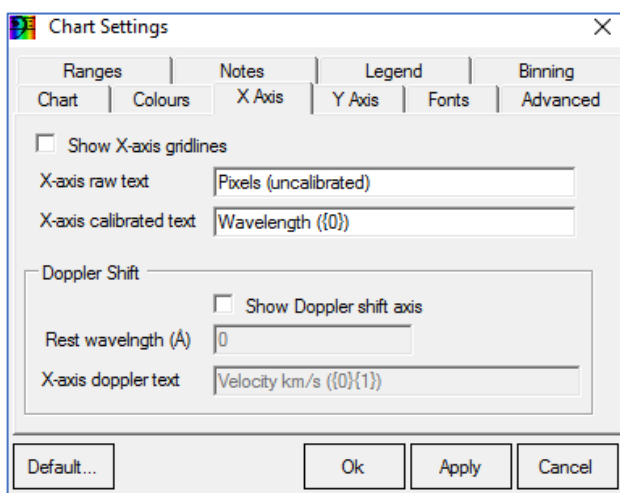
Chart Settings

Ranges
Notes
Legend
Binning
Chart
Colours
X Axis
Y Axis
Fonts
Advanced

Show X-axis gridlines

X-axis raw text Pixels (uncalibrated)

X-axis calibrated text Wavelength ({0})

Doppler Shift

Show Doppler shift axis

Rest wavelngth (Å) 0

X-axis doppler text Velocity km/s ({0}{1})

Default...
Ok
Apply
Cancel